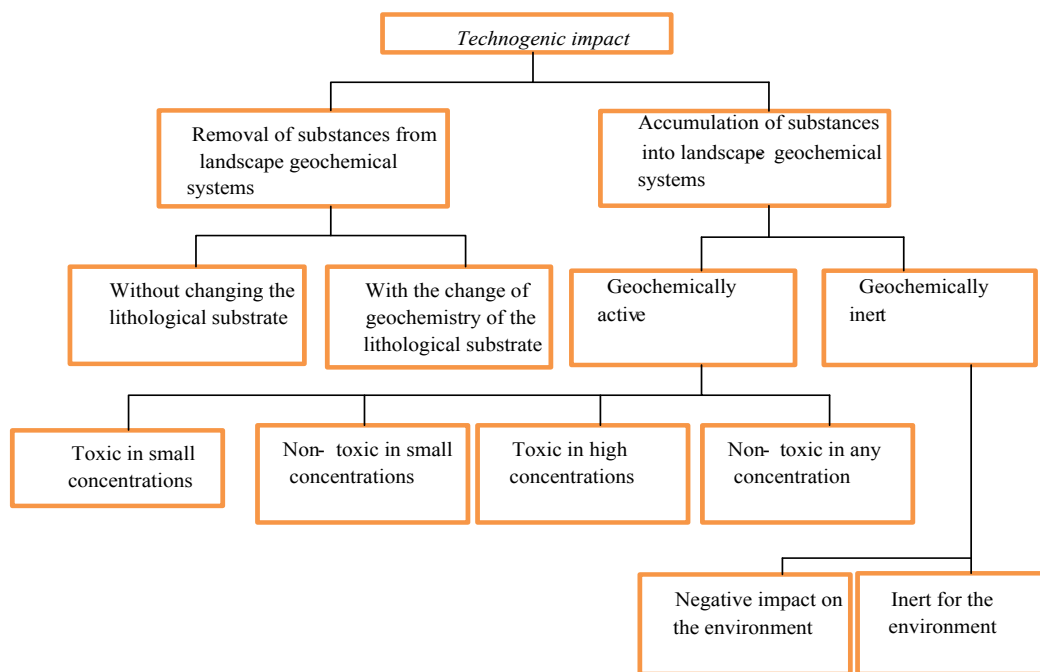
Technogenic impact

Removal of substances from landscape geochemical systems

Accumulation of substances into landscape geochemical systems

Without changing the lithological substrate

With the change of geochemistry of the lithological substrate

Geochemically active

Geochemically inert

Toxic in small concentrations

Non- toxic in small concentrations

Toxic in high concentrations

Non- toxic in any concentration

Negative impact on the environment

Inert for the environment